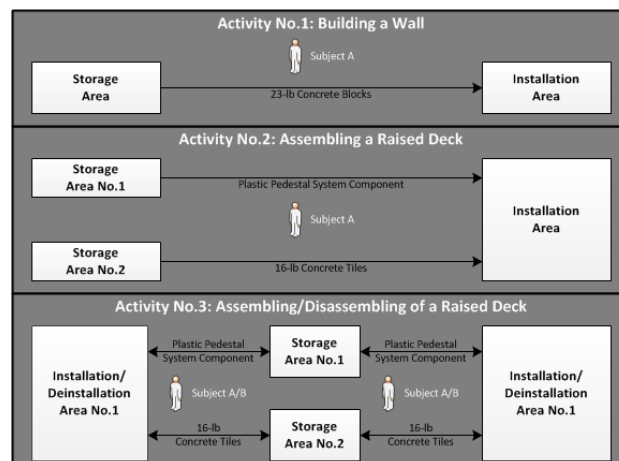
Activity No.1: Building a Wall

Subject A

Storage Area

23-lb Concrete Blocks

Installation Area

Activity No.2: Assembling a Raised Deck

Storage Area No.1

Plastic Pedestal System Component

Subject A

Installation Area

Storage Area No.2

16-lb Concrete Tiles

Activity No.3: Assembling/Disassembling of a Raised Deck

Installation/ Deinstallation Area No.1

Plastic Pedestal System Component

Storage Area No.1

Plastic Pedestal System Component

Installation/ Deinstallation Area No.1

Subject A/B

Subject A/B

16-lb Concrete Tiles

Storage Area No.2

16-lb Concrete Tiles